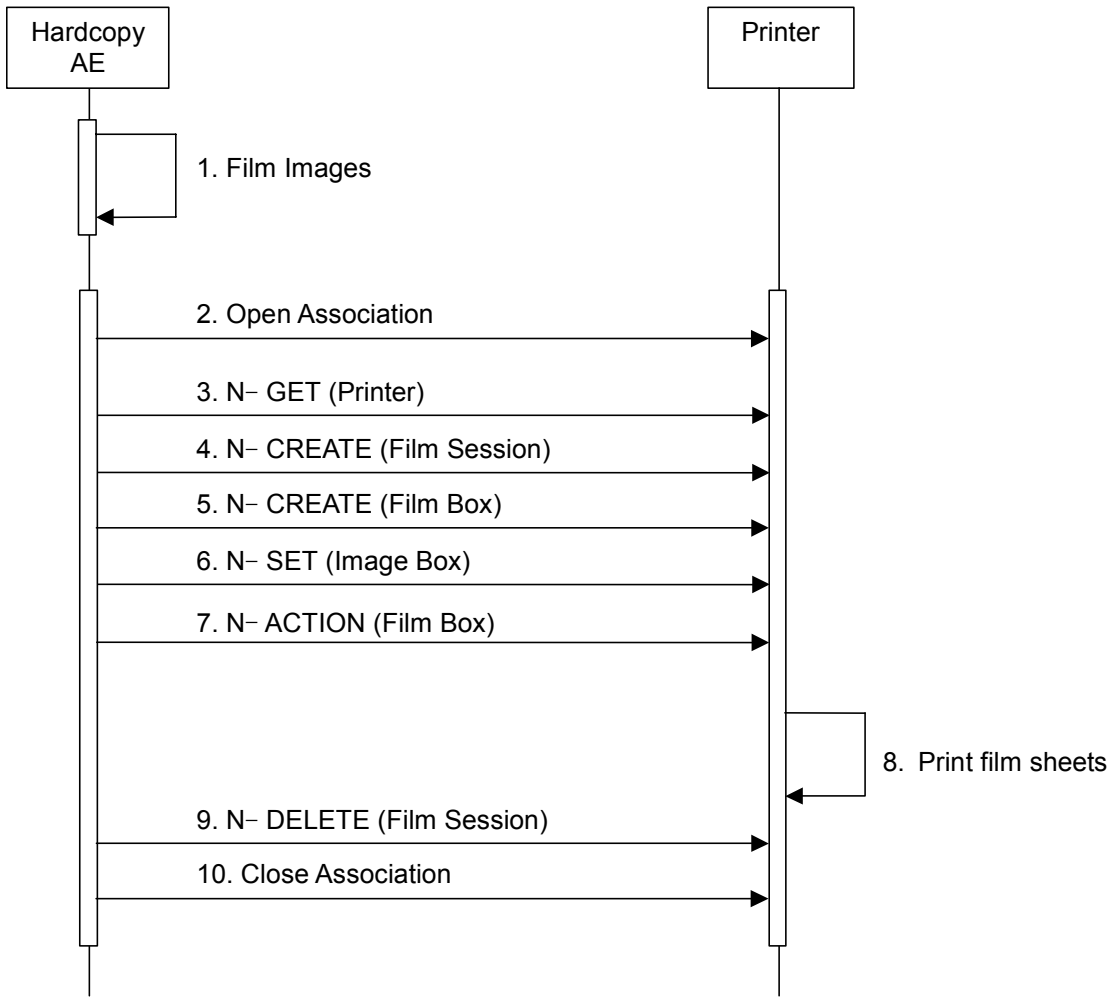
Hardcopy AE

Printer

1. Film Images

2. Open Association

3. N– GET (Printer)

4. N– CREATE (Film Session)

5. N– CREATE (Film Box)

6. N– SET (Image Box)

7. N– ACTION (Film Box)

8. Print film sheets

9. N– DELETE (Film Session)

10. Close Association